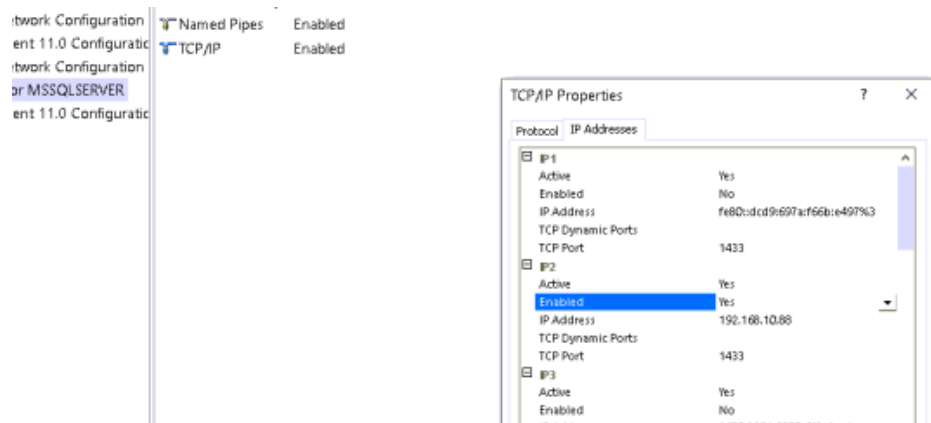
twork Configuration
ent 11.0 Configuratic
twork Configuration
or MSSQLSERVER
ent 11.0 Configuratic

Named Pipes Enabled
TCP/IP Enabled

TCP/IP Properties ? ×

Protocol IP Addresses

| | |
|---|---|
| IP1 | |
| Active | Yes |
| Enabled | No |
| IP Address | fe80::dcd9:697a:f66b:e497%3 |
| TCP Dynamic Ports | |
| TCP Port | 1433 |
| IP2 | |
| Active | Yes |
| Enabled | Yes |
| IP Address | 192.168.10.88 |
| TCP Dynamic Ports | |
| TCP Port | 1433 |
| IP3 | |
| Active | Yes |
| Enabled | No |